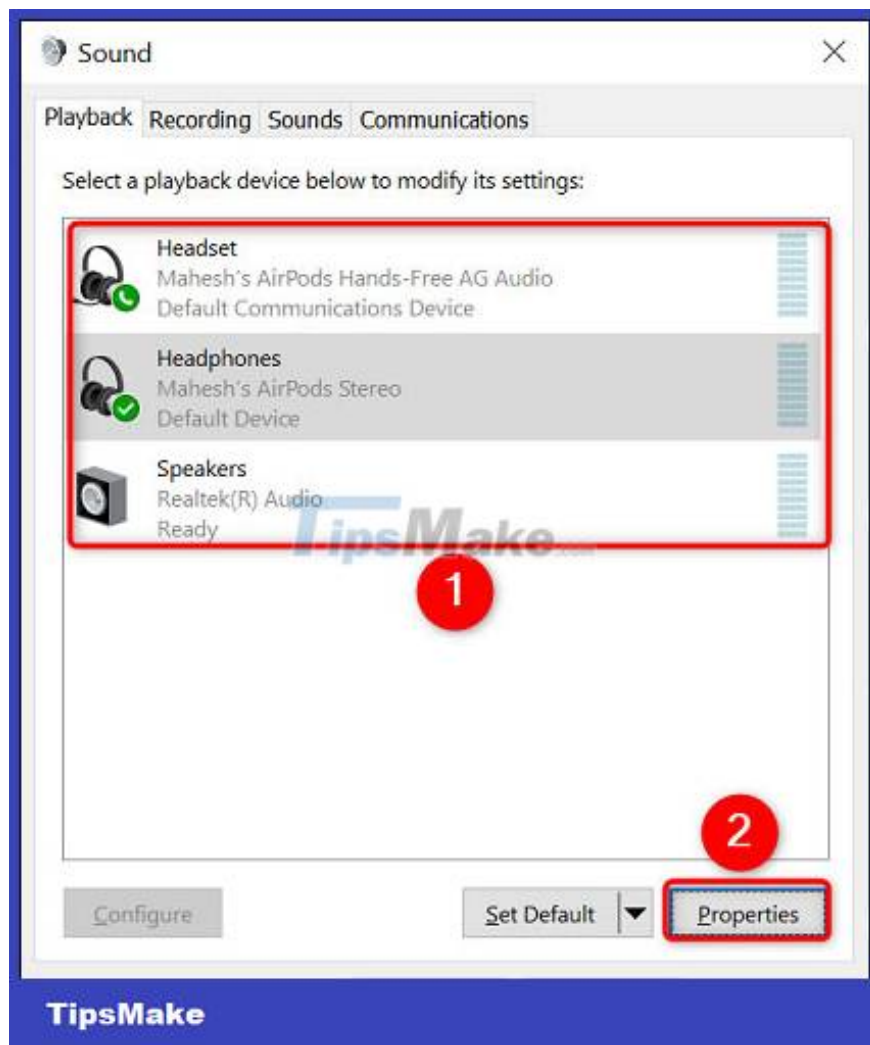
Sound

Playback Recording Sounds Communications

Select a playback device below to modify its settings:

Headset
Mahesh's AirPods Hands-Free AG Audio
Default Communications Device

Headphones
Mahesh's AirPods Stereo
Default Device

Speakers
Realtek(R) Audio
Ready

TipsMake.com

1

2

Configure

Set Default

Properties

TipsMake